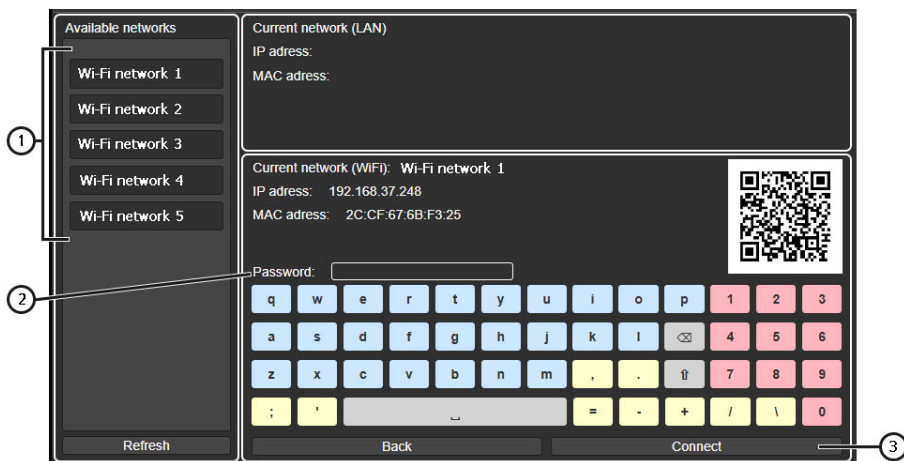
Available networks
Wi-Fi network 1
Wi-Fi network 2
Wi-Fi network 3
Wi-Fi network 4
Wi-Fi network 5
Refresh

Current network (LAN)
IP adress:
MAC adress:

Current network (WiFi): Wi-Fi network 1
IP adress: 192.168.37.248
MAC adress: 2C:CF:67:6B:F3:25

Password:

q w e r t y u i o p 1 2 3
a s d f g h j k l ⌫ 4 5 6
z x c v b n m , . ⇧ 7 8 9
; ' ␣ = - + / \ 0

Back
Connect

1
2
3